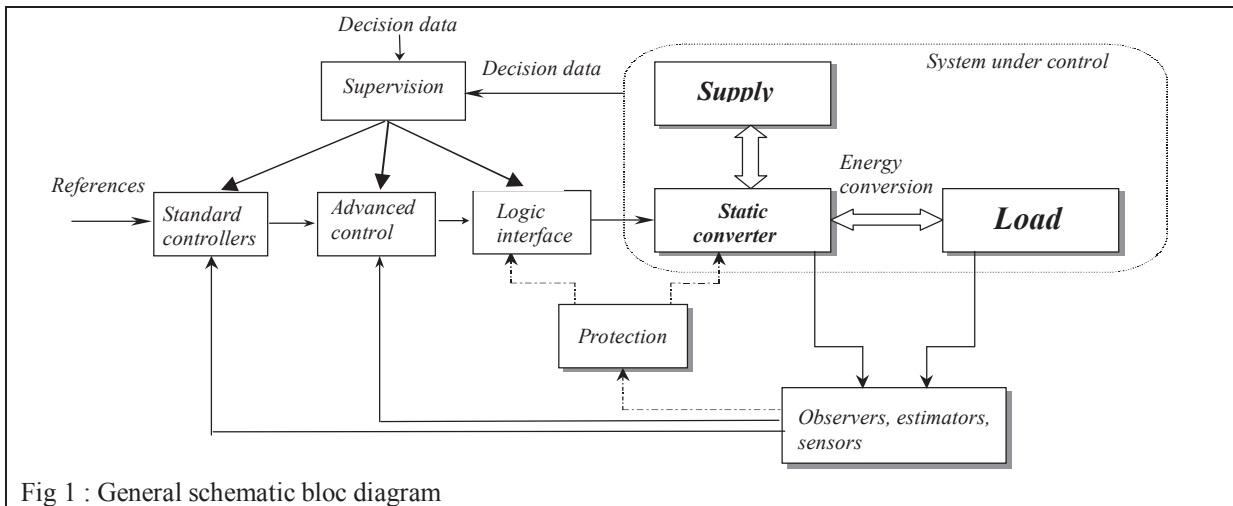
Decision data

Supervision

Decision data

System under control

Supply

Energy conversion

References

Standard controllers

Advanced control

Logic interface

Static converter

Load

Protection

Observers, estimators, sensors

Fig 1 : General schematic bloc diagram